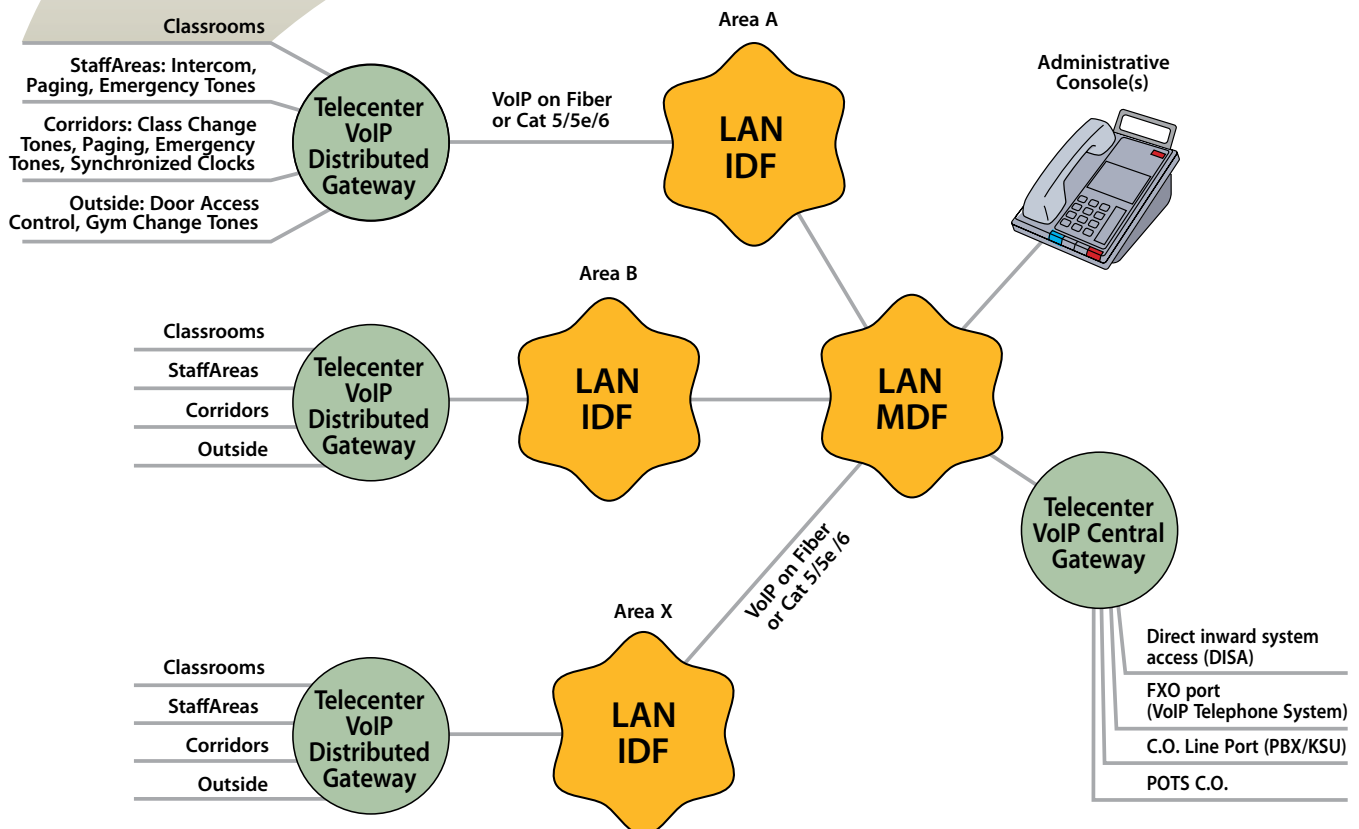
Classrooms

StaffAreas: Intercom, Paging, Emergency Tones

Corridors: Class Change Tones, Paging, Emergency Tones, Synchronized Clocks

Outside: Door Access Control, Gym Change Tones

Telecenter VoIP Distributed Gateway

VoIP on Fiber or Cat 5/5e/6

Area A

LAN IDF

Administrative Console(s)

Area B

Classrooms

StaffAreas

Corridors

Outside

Telecenter VoIP Distributed Gateway

LAN IDF

LAN MDF

Telecenter VoIP Central Gateway

VoIP on Fiber or Cat 5/5e/6

Area X

Classrooms

StaffAreas

Corridors

Outside

Telecenter VoIP Distributed Gateway

LAN IDF

Direct inward system access (DISA)

FXO port (VoIP Telephone System)

C.O. Line Port (PBX/KSU)

POTS C.O.